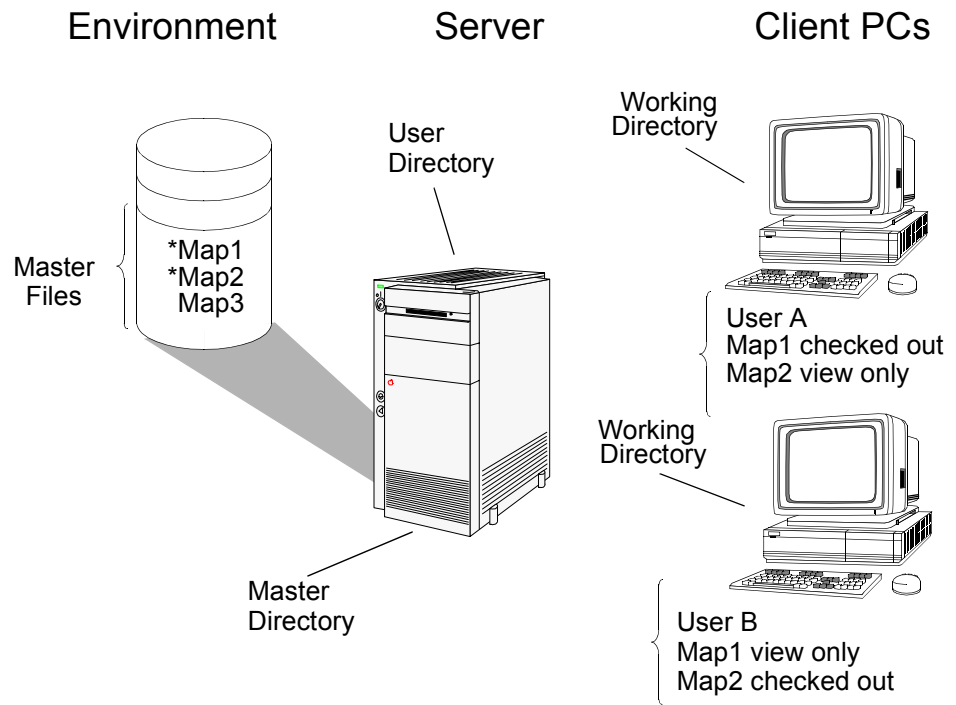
Environment

Server

Client PCs

Master Files

*Map1
*Map2
Map3

User Directory

Master Directory

Working Directory

User A
Map1 checked out
Map2 view only

Working Directory

User B
Map1 view only
Map2 checked out